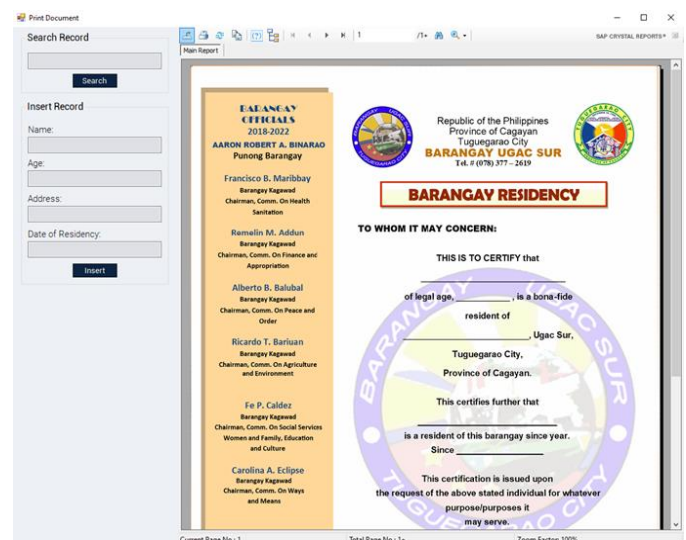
Print Document

Search Record

Search

Insert Record

Name:

Age:

Address:

Date of Residency:

Insert

1 /1+

SAP CRYSTAL REPORTS®

Main Report

BARANGAY OFFICIALS
2018-2022
AARON ROBERT A. BINARAO
Punong Barangay

Francisco B. Maribbay
Barangay Kagawad
Chairman, Comm. On Health Sanitation

Remelin M. Addun
Barangay Kagawad
Chairman, Comm. On Finance and Appropriation

Alberto B. Balubal
Barangay Kagawad
Chairman, Comm. On Peace and Order

Ricardo T. Bariuan
Barangay Kagawad
Chairman, Comm. On Agriculture and Environment

Fe P. Caldez
Barangay Kagawad
Chairman, Comm. On Social Services Women and Family, Education and Culture

Carolina A. Eclipse
Barangay Kagawad
Chairman, Comm. On Ways and Means

Republic of the Philippines
Province of Cagayan
Tuguegarao City
BARANGAY UGAC SUR
Tel. # (078) 377 – 2619

BARANGAY RESIDENCY

TO WHOM IT MAY CONCERN:

THIS IS TO CERTIFY that

________________________

of legal age, __________ , is a bona-fide

resident of

________________________, Ugac Sur,

Tuguegarao City,

Province of Cagayan.

This certifies further that

________________________

is a resident of this barangay since year.

Since ______________

This certification is issued upon the request of the above stated individual for whatever purpose/purposes it may serve.

BARANGAY UGAC SUR TUGUEGARAO CITY

Current Page No.: 1
Total Page No.: 1+
Zoom Factor: 100%